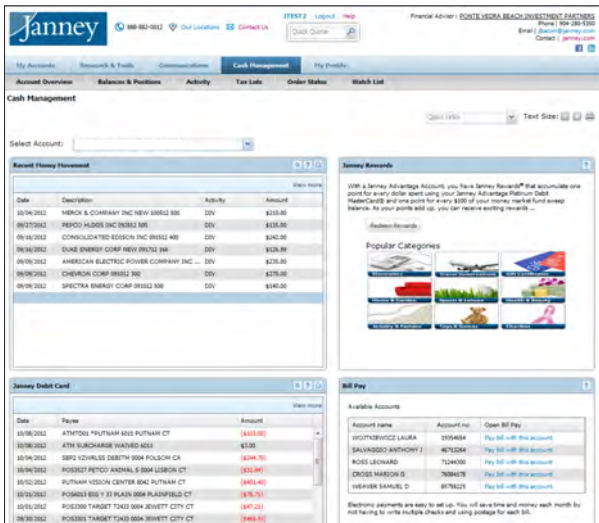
Janney

888-882-0012 Our Locations Contact Us

JTEST 2 Logout Help

Quick Quote

Financial Advisor : PONTE VEDRA BEACH INVESTMENT PARTNERS
Phone | 904-280-5350
Email | jbacon@janney.com
Contact | janney.com

My Accounts | Research & Tools | Communications | Cash Management | My Profile

Account Overview | Balances & Positions | Activity | Tax Lots | Order Status | Watch List

Cash Management

Quick links

Text Size:

Select Account:

Recent Money Movement

View more

| Date | Description | Activity | Amount |
|---|---|---|---|
| 10/04/2012 | MERCK & COMPANY INC NEW 100512 500 | DIV | $210.00 |
| 09/27/2012 | PEPCO HLDGS INC 092812 500 | DIV | $135.00 |
| 09/18/2012 | CONSOLIDATED EDISON INC 091512 400 | DIV | $242.00 |
| 09/14/2012 | DUKE ENERGY CORP NEW 091712 166 | DIV | $126.99 |
| 09/09/2012 | AMERICAN ELECTRIC POWER COMPANY INC ... | DIV | $235.00 |
| 09/09/2012 | CHEVRON CORP 091012 300 | DIV | $270.00 |
| 09/09/2012 | SPECTRA ENERGY CORP 091012 500 | DIV | $140.00 |

Janney Rewards

With a Janney Advantage Account, you have Janney Rewards® that accumulate one point for every dollar spent using your Janney Advantage Platinum Debit MasterCard® and one point for every $100 of your money market fund sweep balance. As your points add up, you can receive exciting rewards ...

Redeem Rewards

Popular Categories

Electronics | Travel Destinations | Gift Certificates
Home & Garden | Sports & Leisure | Health & Beauty
Jewelry & Fashion | Toys & Games | Charities

Janney Debit Card

View more

| Date | Payee | Amount |
|---|---|---|
| 10/08/2012 | ATMTD01 *PUTNAM 6015 PUTNAM CT | ($103.00) |
| 10/08/2012 | ATM SURCHARGE WAIVED 6015 | $3.00 |
| 10/05/2012 | SBP2 V2WRLSS DEBITH 5004 FOLSOM CA | ($244.76) |
| 10/04/2012 | POS3527 PETCO ANIMAL S 5004 LISBON CT | ($31.84) |
| 10/02/2012 | PUTNAM VISION CENTER 8042 PUTNAM CT | ($401.40) |
| 10/01/2012 | POS6013 EDG Y 33 PLAZA 5004 PLAINFIELD CT | ($75.71) |
| 09/29/2012 | POS3390 TARGET T2433 5004 JEWETT CITY CT | ($47.23) |
| 09/30/2012 | POS3301 TARGET T2433 5004 JEWETT CITY CT | ($463.51) |

Bill Pay

Available Accounts

| Account name | Account no. | Open Bill Pay |
|---|---|---|
| WOJTKIEWICZ LAURA | 19554654 | Pay bill with this account |
| SALVAGGIO ANTHONY J | 46753264 | Pay bill with this account |
| ROSS LEONARD | 71244300 | Pay bill with this account |
| CROSS MARION G | 76084178 | Pay bill with this account |
| WEAVER SAMUEL D | 89758225 | Pay bill with this account |

Electronic payments are easy to set up. You will save time and money each month by not having to write multiple checks and using postage for each bill.